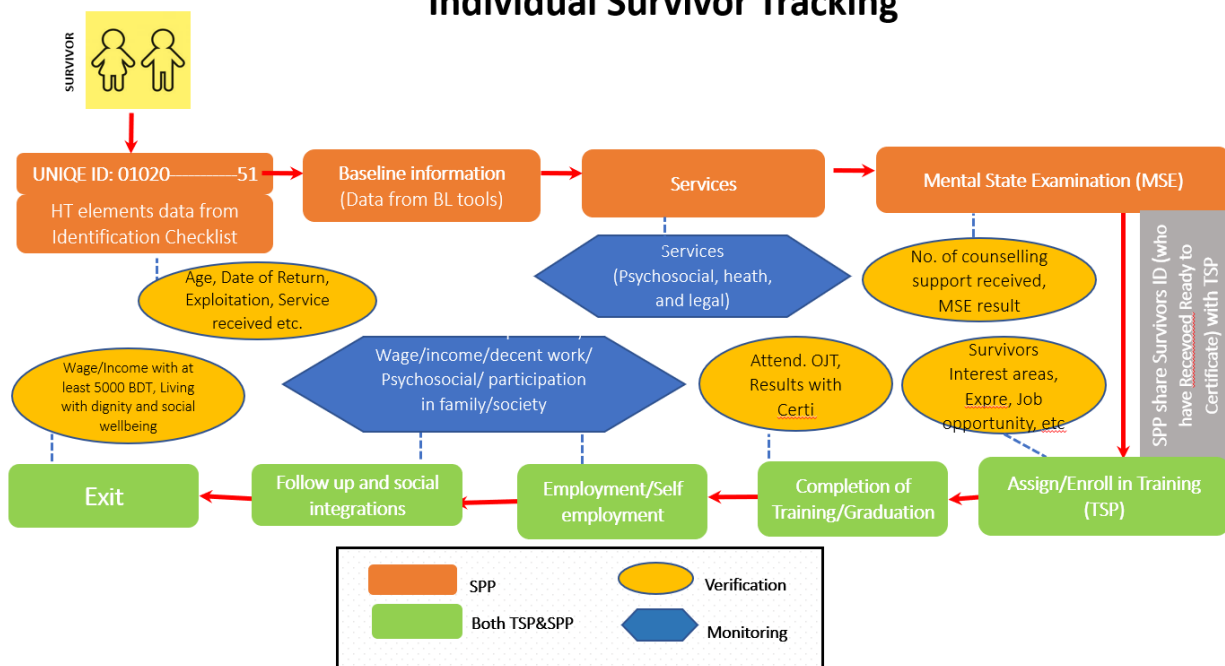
Individual Survivor Tracking

SURVIVOR

UNIQE ID: 01020————51

HT elements data from Identification Checklist

Age, Date of Return, Exploitation, Service received etc.

Baseline information (Data from BL tools)

Services

Services (Psychosocial, heath, and legal)

Mental State Examination (MSE)

No. of counselling support received, MSE result

SPP share Survivors ID (who have Recevoed Ready to Certificate) with TSP

Survivors Interest areas, Expre, Job opportunity, etc

Assign/Enroll in Training (TSP)

Attend. OJT, Results with Certi

Completion of Training/Graduation

Wage/income/decent work/ Psychosocial/ participation in family/society

Employment/Self employment

Follow up and social integrations

Wage/Income with at least 5000 BDT, Living with dignity and social wellbeing

Exit

SPP

Verification

Both TSP&SPP

Monitoring